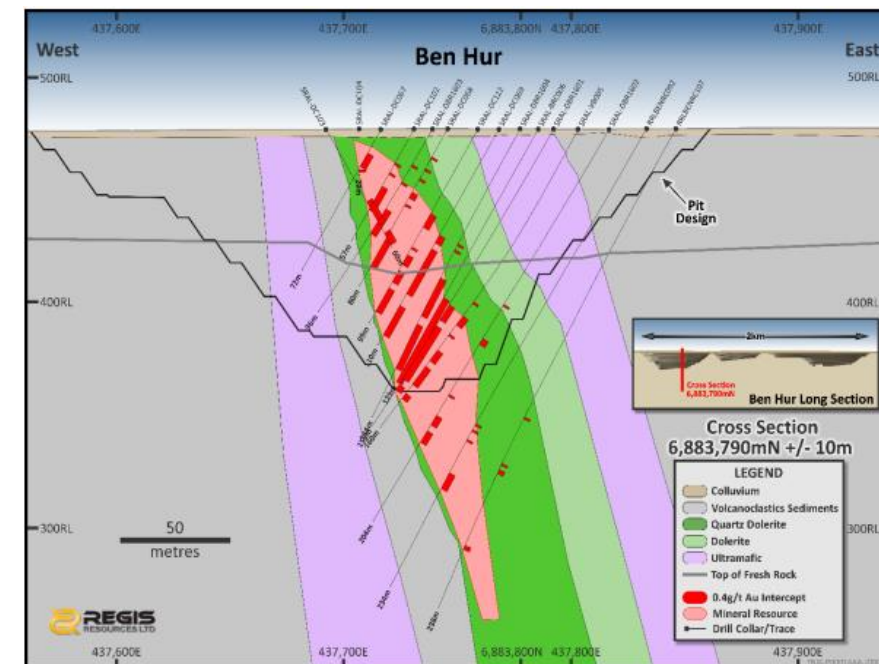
437,600E 437,700E 6,883,800N 437,800E 437,900E

West

Ben Hur

East

500RL

500RL

Pit Design

400RL

400RL

~2km

Cross Section 6,883,790mN

Ben Hur Long Section

Cross Section
6,883,790mN +/- 10m

300RL

50
metres

LEGEND
Colluvium
Volcanoclastics Sediments
Quartz Dolerite
Dolerite
Ultramafic
Top of Fresh Rock

0.4g/t Au Intercept
Mineral Resource
Drill Collar/Trace

300RL

REGIS RESOURCES LTD

437,600E 437,700E 6,883,800N 437,800E 437,900E